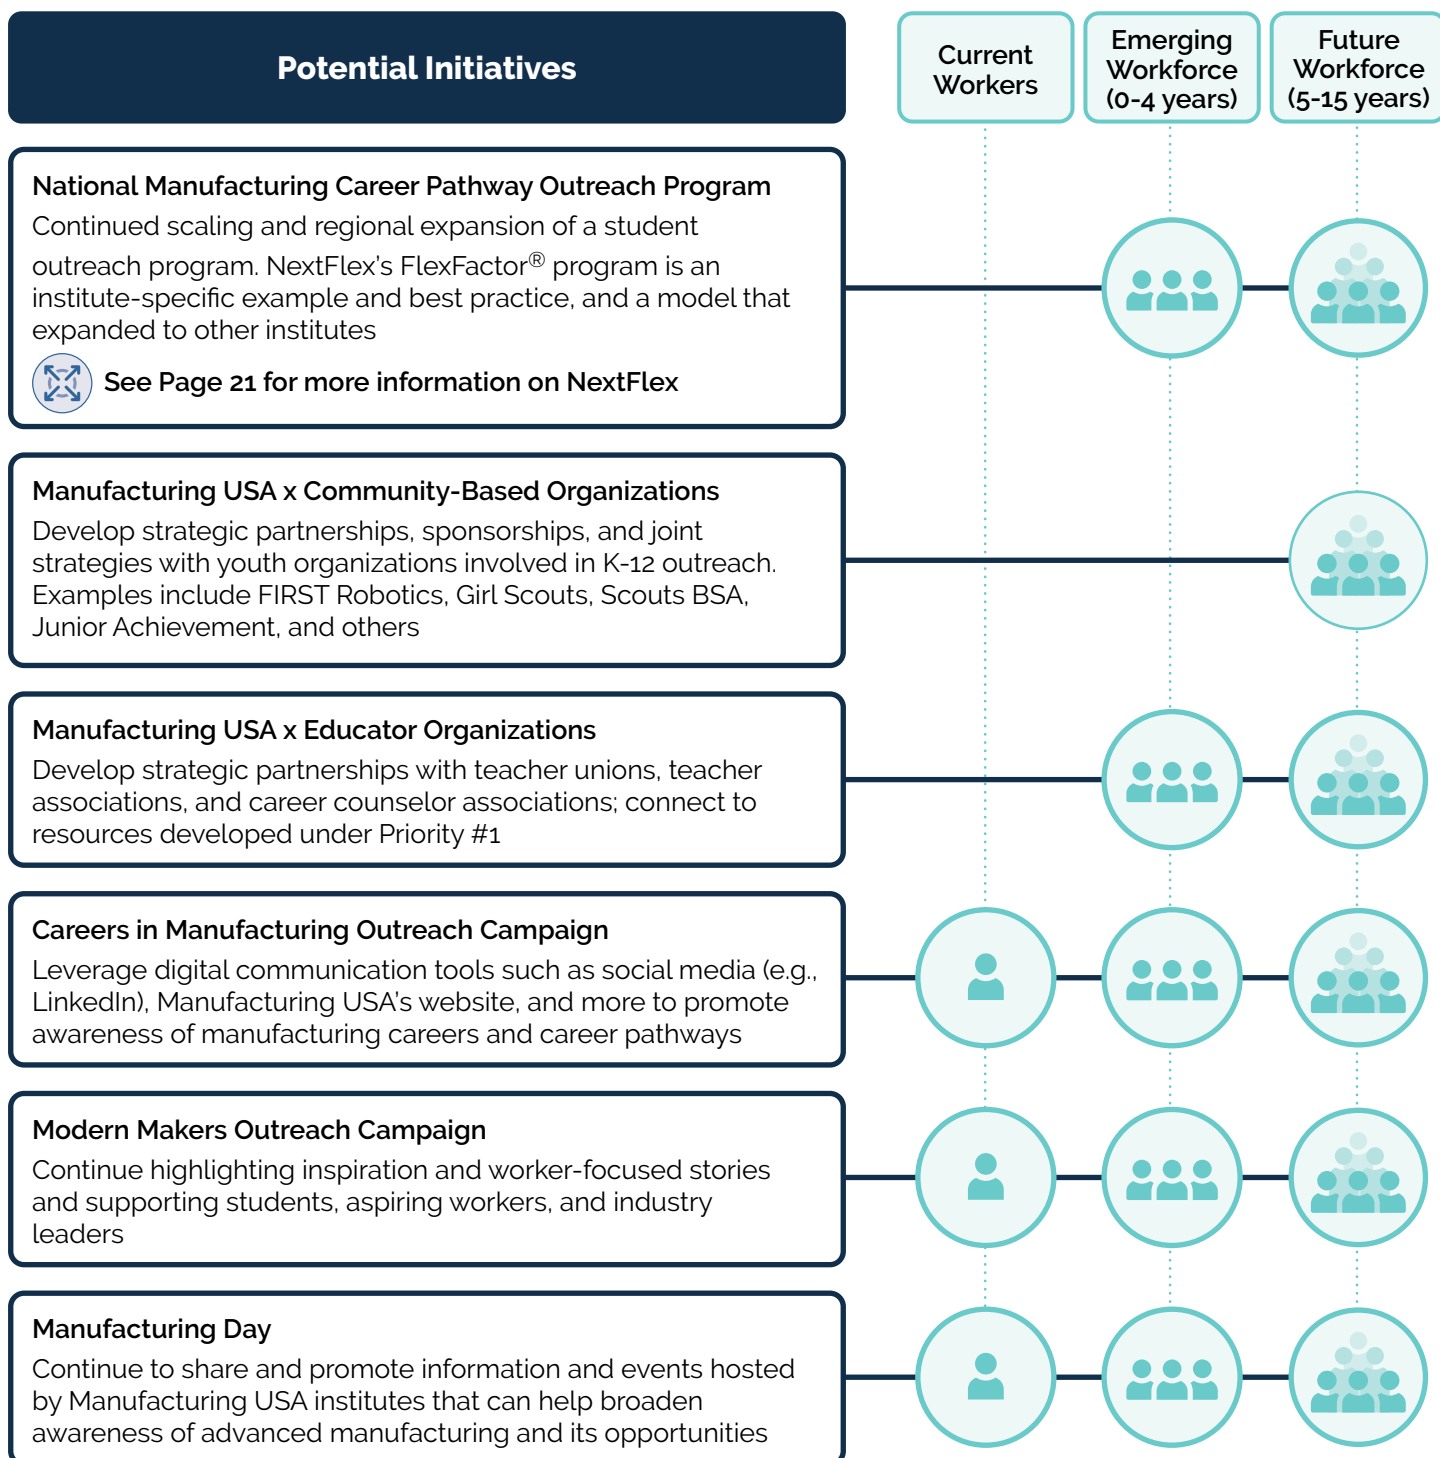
Potential Initiatives

Current Workers

Emerging Workforce (0-4 years)

Future Workforce (5-15 years)

National Manufacturing Career Pathway Outreach Program
Continued scaling and regional expansion of a student outreach program. NextFlex's FlexFactor® program is an institute-specific example and best practice, and a model that expanded to other institutes

See Page 21 for more information on NextFlex

Manufacturing USA x Community-Based Organizations
Develop strategic partnerships, sponsorships, and joint strategies with youth organizations involved in K-12 outreach. Examples include FIRST Robotics, Girl Scouts, Scouts BSA, Junior Achievement, and others

Manufacturing USA x Educator Organizations
Develop strategic partnerships with teacher unions, teacher associations, and career counselor associations; connect to resources developed under Priority #1

Careers in Manufacturing Outreach Campaign
Leverage digital communication tools such as social media (e.g., LinkedIn), Manufacturing USA's website, and more to promote awareness of manufacturing careers and career pathways

Modern Makers Outreach Campaign
Continue highlighting inspiration and worker-focused stories and supporting students, aspiring workers, and industry leaders

Manufacturing Day
Continue to share and promote information and events hosted by Manufacturing USA institutes that can help broaden awareness of advanced manufacturing and its opportunities